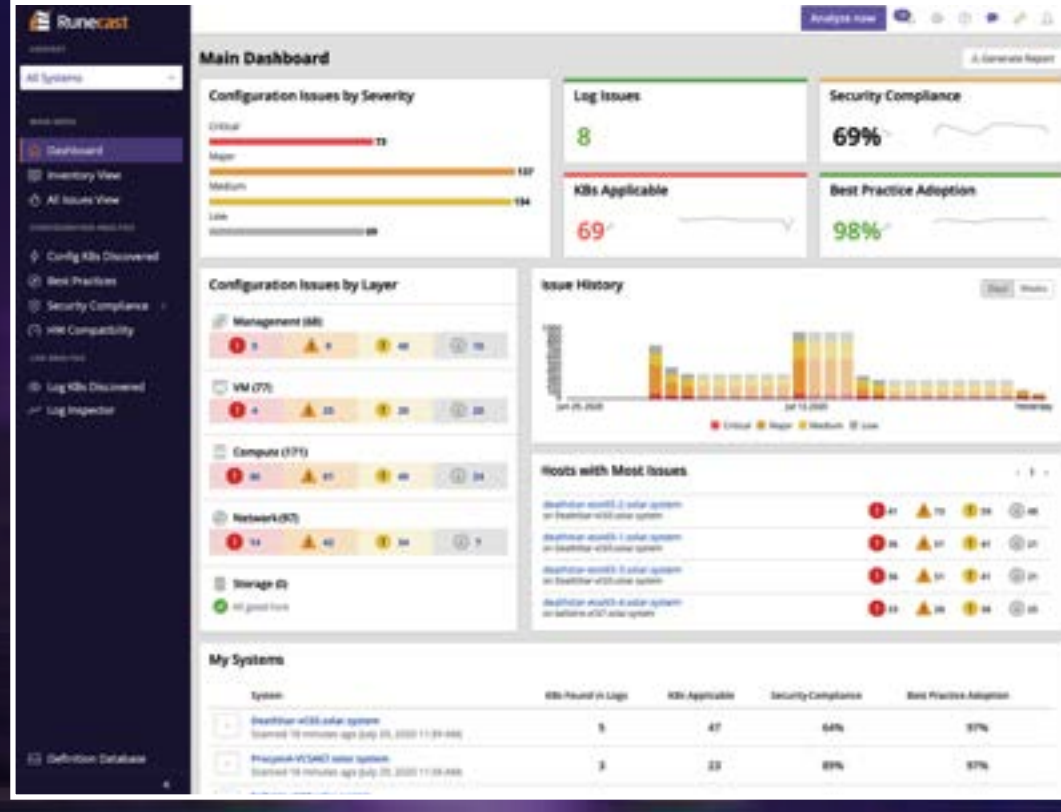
Runecast

All Systems

Dashboard
Inventory View
All Issues View
Config KBs Discovered
Best Practices
Security Compliance
HW Compatibility
Log KBs Discovered
Log Inspector

Definition Database

Analyze now

Main Dashboard

Generate Report

Configuration Issues by Severity

Critical
73
Major
137
Medium
194
Low
89

Log Issues
8

Security Compliance
69%

KBs Applicable
69

Best Practice Adoption
98%

Configuration Issues by Layer

Management (68)
9 | 9 | 40 | 10

VM (77)
4 | 25 | 28 | 20

Compute (171)
46 | 61 | 40 | 24

Network (97)
14 | 42 | 34 | 7

Storage (0)
All good here

Issue History

Days | Weeks

Jun 25, 2020 | Jul 13, 2020 | Yesterday

Critical | Major | Medium | Low

Hosts with Most Issues

deathstar-esxi03-2.solar.system
on Deathstar-vCSS.solar.system
41 | 73 | 59 | 46

deathstar-esxi03-1.solar.system
on Deathstar-vCSS.solar.system
36 | 61 | 41 | 21

deathstar-esxi03-3.solar.system
on Deathstar-vCSS.solar.system
36 | 51 | 41 | 21

deathstar-esxi03-4.solar.system
on Deathstar-vCSS.solar.system
33 | 36 | 36 | 25

My Systems

| System | KBs Found in Logs | KBs Applicable | Security Compliance | Best Practice Adoption |
|---|---|---|---|---|
| Deathstar-vCSS.solar.system Scanned 18 minutes ago (July 20, 2020 11:39 AM) | 5 | 47 | 64% | 97% |
| Procyon4-VCSA03.solar.system Scanned 18 minutes ago (July 20, 2020 11:39 AM) | 3 | 22 | 89% | 97% |